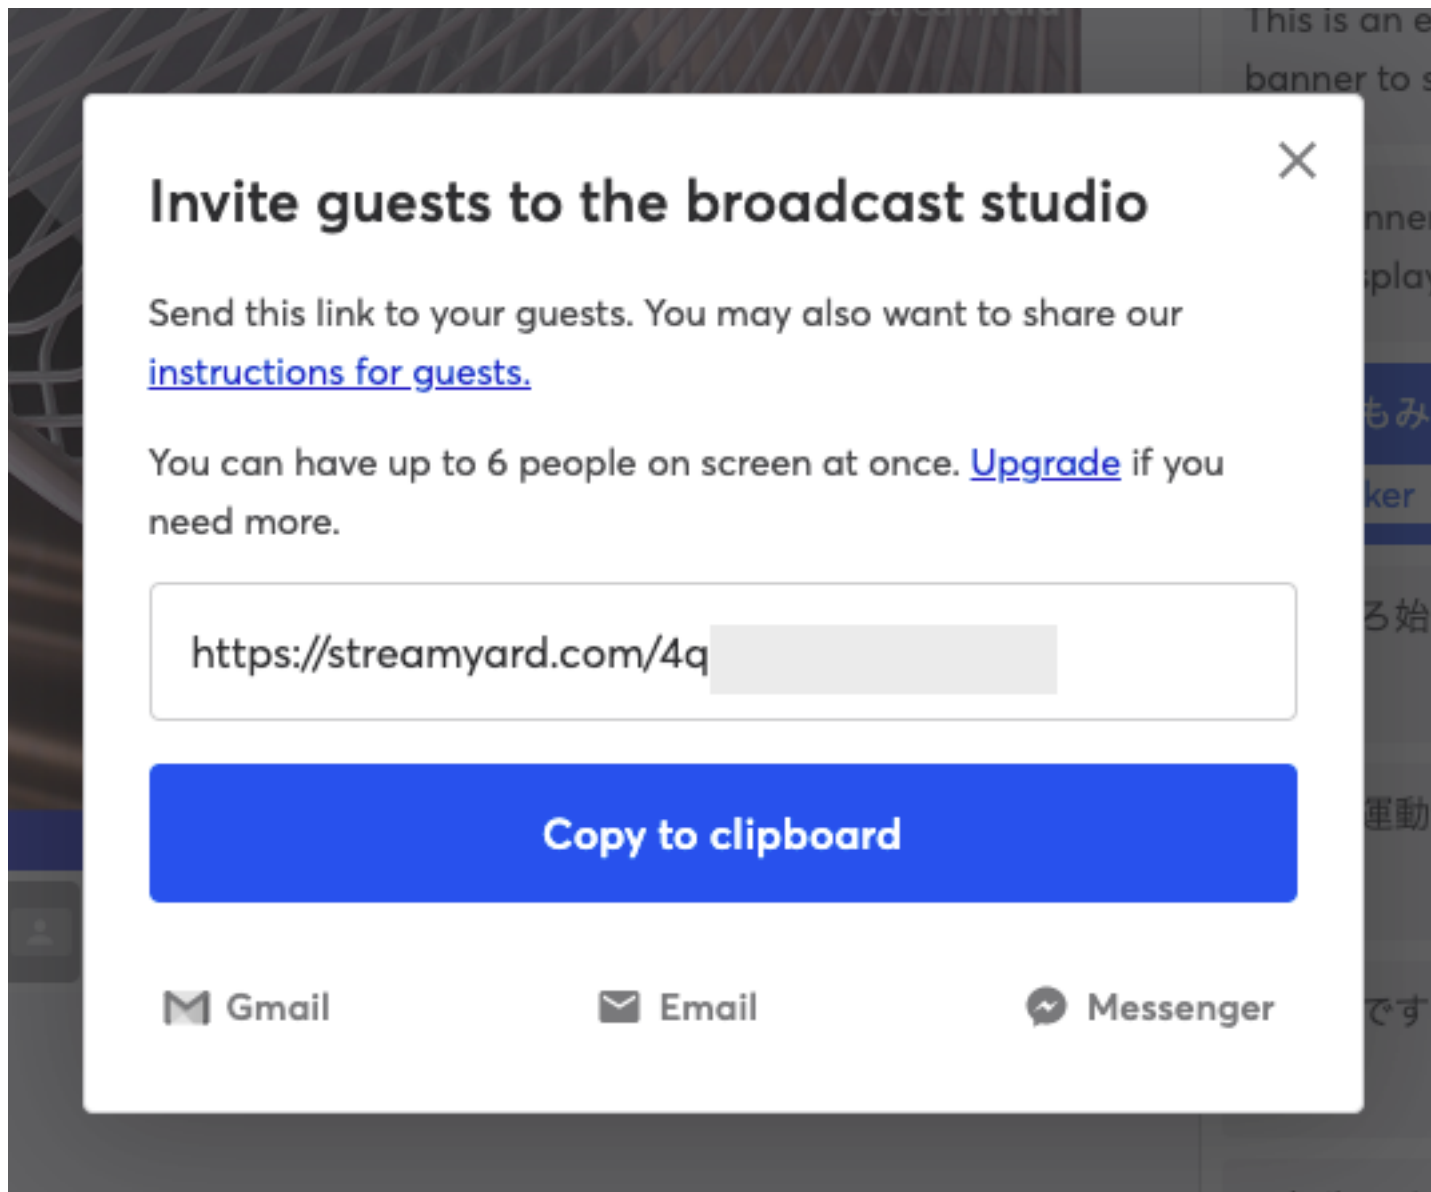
This is an e
banner to s
nne
splay
もみ
ker
る始
運動
です

Invite guests to the broadcast studio

Send this link to your guests. You may also want to share our instructions for guests.

You can have up to 6 people on screen at once. Upgrade if you need more.

https://streamyard.com/4q

Copy to clipboard

Gmail

Email

Messenger